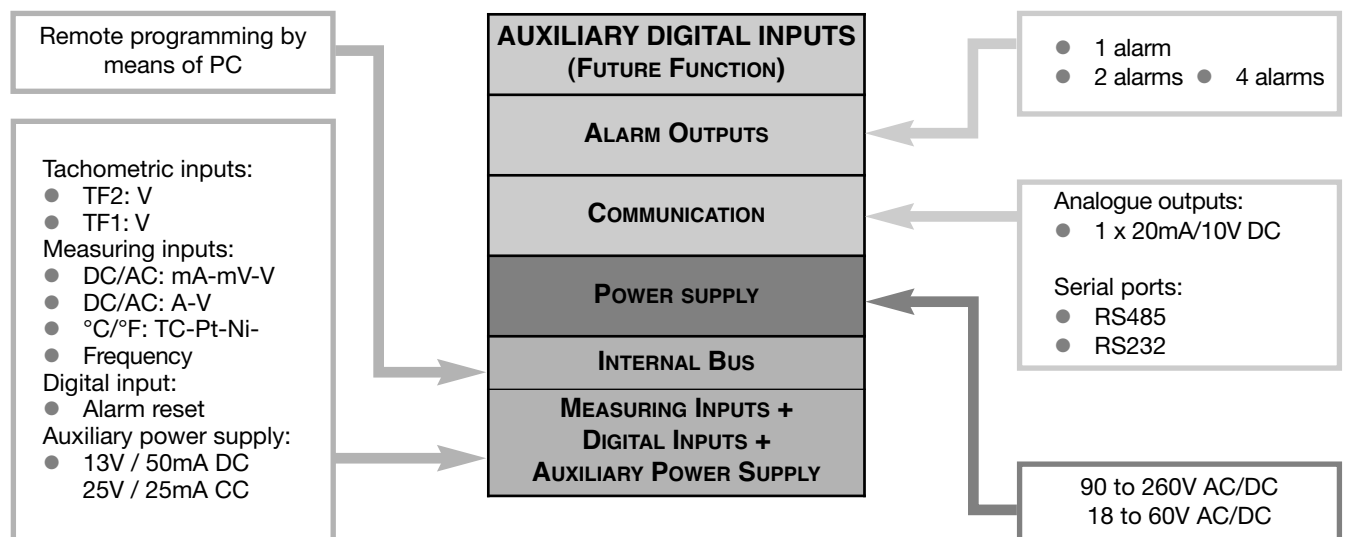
Remote programming by means of PC

Tachometric inputs:
● TF2: V
● TF1: V
Measuring inputs:
● DC/AC: mA-mV-V
● DC/AC: A-V
● °C/°F: TC-Pt-Ni-
● Frequency
Digital input:
● Alarm reset
Auxiliary power supply:
● 13V / 50mA DC
25V / 25mA CC

AUXILIARY DIGITAL INPUTS
(FUTURE FUNCTION)

ALARM OUTPUTS

COMMUNICATION

POWER SUPPLY

INTERNAL BUS

MEASURING INPUTS +
DIGITAL INPUTS +
AUXILIARY POWER SUPPLY

● 1 alarm
● 2 alarms ● 4 alarms

Analogue outputs:
● 1 x 20mA/10V DC

Serial ports:
● RS485
● RS232

90 to 260V AC/DC
18 to 60V AC/DC